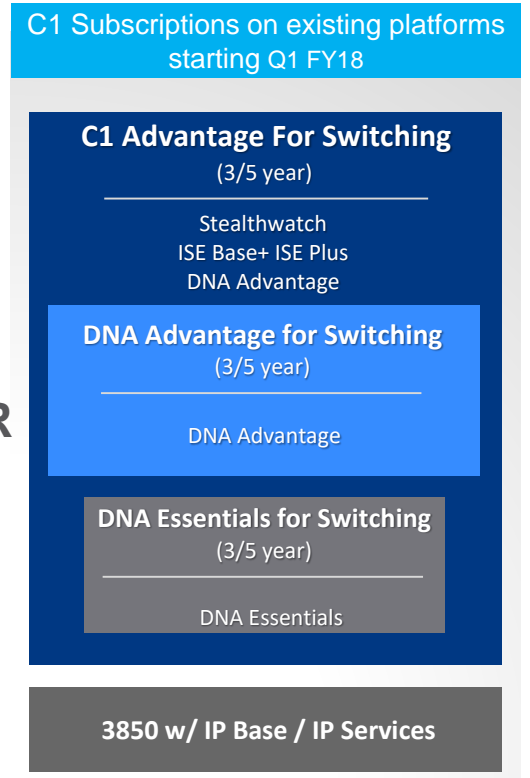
C1 Subscriptions on existing platforms starting Q1 FY18

C1 Advantage For Switching
(3/5 year)

Stealthwatch
ISE Base+ ISE Plus
DNA Advantage

DNA Advantage for Switching
(3/5 year)

DNA Advantage

R

DNA Essentials for Switching
(3/5 year)

DNA Essentials

3850 w/ IP Base / IP Services